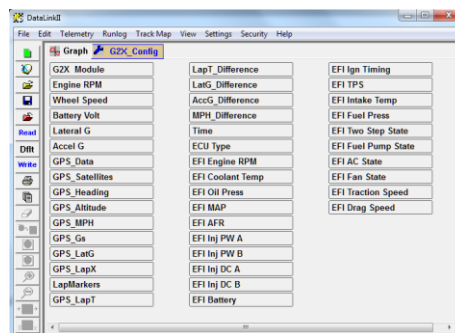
DataLinkII

File Edit Telemetry Runlog Track Map View Settings Security Help

Graph G2X_Config

Read
Dflt
Write

G2X_Module
Engine RPM
Wheel Speed
Battery Volt
Lateral G
Accel G
GPS_Data
GPS_Satellites
GPS_Heading
GPS_Altitude
GPS_MPH
GPS_Gs
GPS_LatG
GPS_LapX
LapMarkers
GPS_LapT

LapT_Difference
LatG_Difference
AccG_Difference
MPH_Difference
Time
ECU Type
EFI Engine RPM
EFI Coolant Temp
EFI Oil Press
EFI MAP
EFI AFR
EFI Inj PW A
EFI Inj PW B
EFI Inj DC A
EFI Inj DC B
EFI Battery

EFI Ign Timing
EFI TPS
EFI Intake Temp
EFI Fuel Press
EFI Two Step State
EFI Fuel Pump State
EFI AC State
EFI Fan State
EFI Traction Speed
EFI Drag Speed